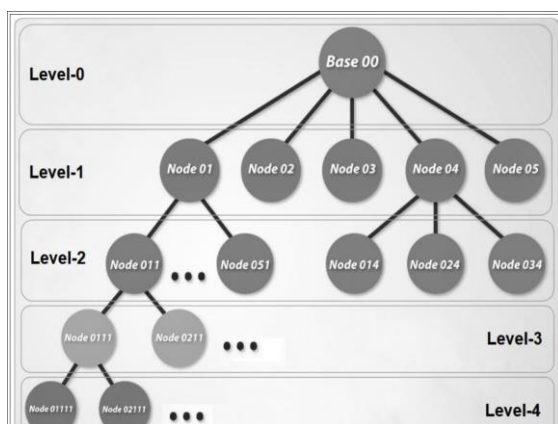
Level-0

Base 00

Level-1

Node 01

Node 02

Node 03

Node 04

Node 05

Level-2

Node 011

...

Node 051

Node 014

Node 024

Node 034

Node 0111

Node 0211

...

Level-3

Node 01111

Node 02111

...

Level-4